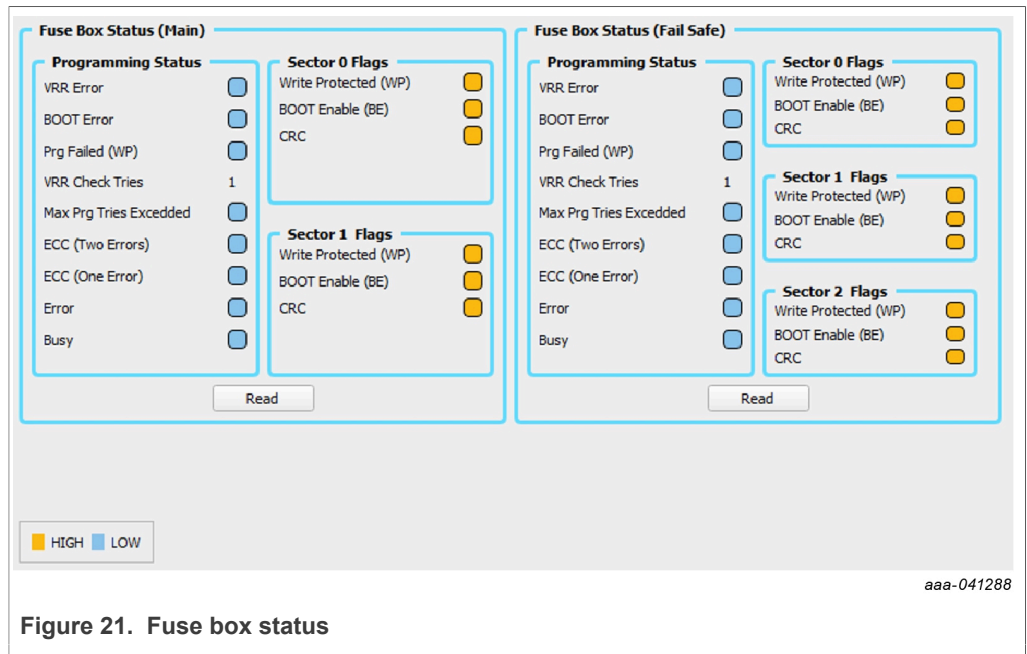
Fuse Box Status (Main)

Programming Status
VRR Error
BOOT Error
Prg Failed (WP)
VRR Check Tries 1
Max Prg Tries Excedded
ECC (Two Errors)
ECC (One Error)
Error
Busy

Sector 0 Flags
Write Protected (WP)
BOOT Enable (BE)
CRC

Sector 1 Flags
Write Protected (WP)
BOOT Enable (BE)
CRC

Read

Fuse Box Status (Fail Safe)

Programming Status
VRR Error
BOOT Error
Prg Failed (WP)
VRR Check Tries 1
Max Prg Tries Excedded
ECC (Two Errors)
ECC (One Error)
Error
Busy

Sector 0 Flags
Write Protected (WP)
BOOT Enable (BE)
CRC

Sector 1 Flags
Write Protected (WP)
BOOT Enable (BE)
CRC

Sector 2 Flags
Write Protected (WP)
BOOT Enable (BE)
CRC

Read

HIGH LOW

aaa-041288

Figure 21. Fuse box status